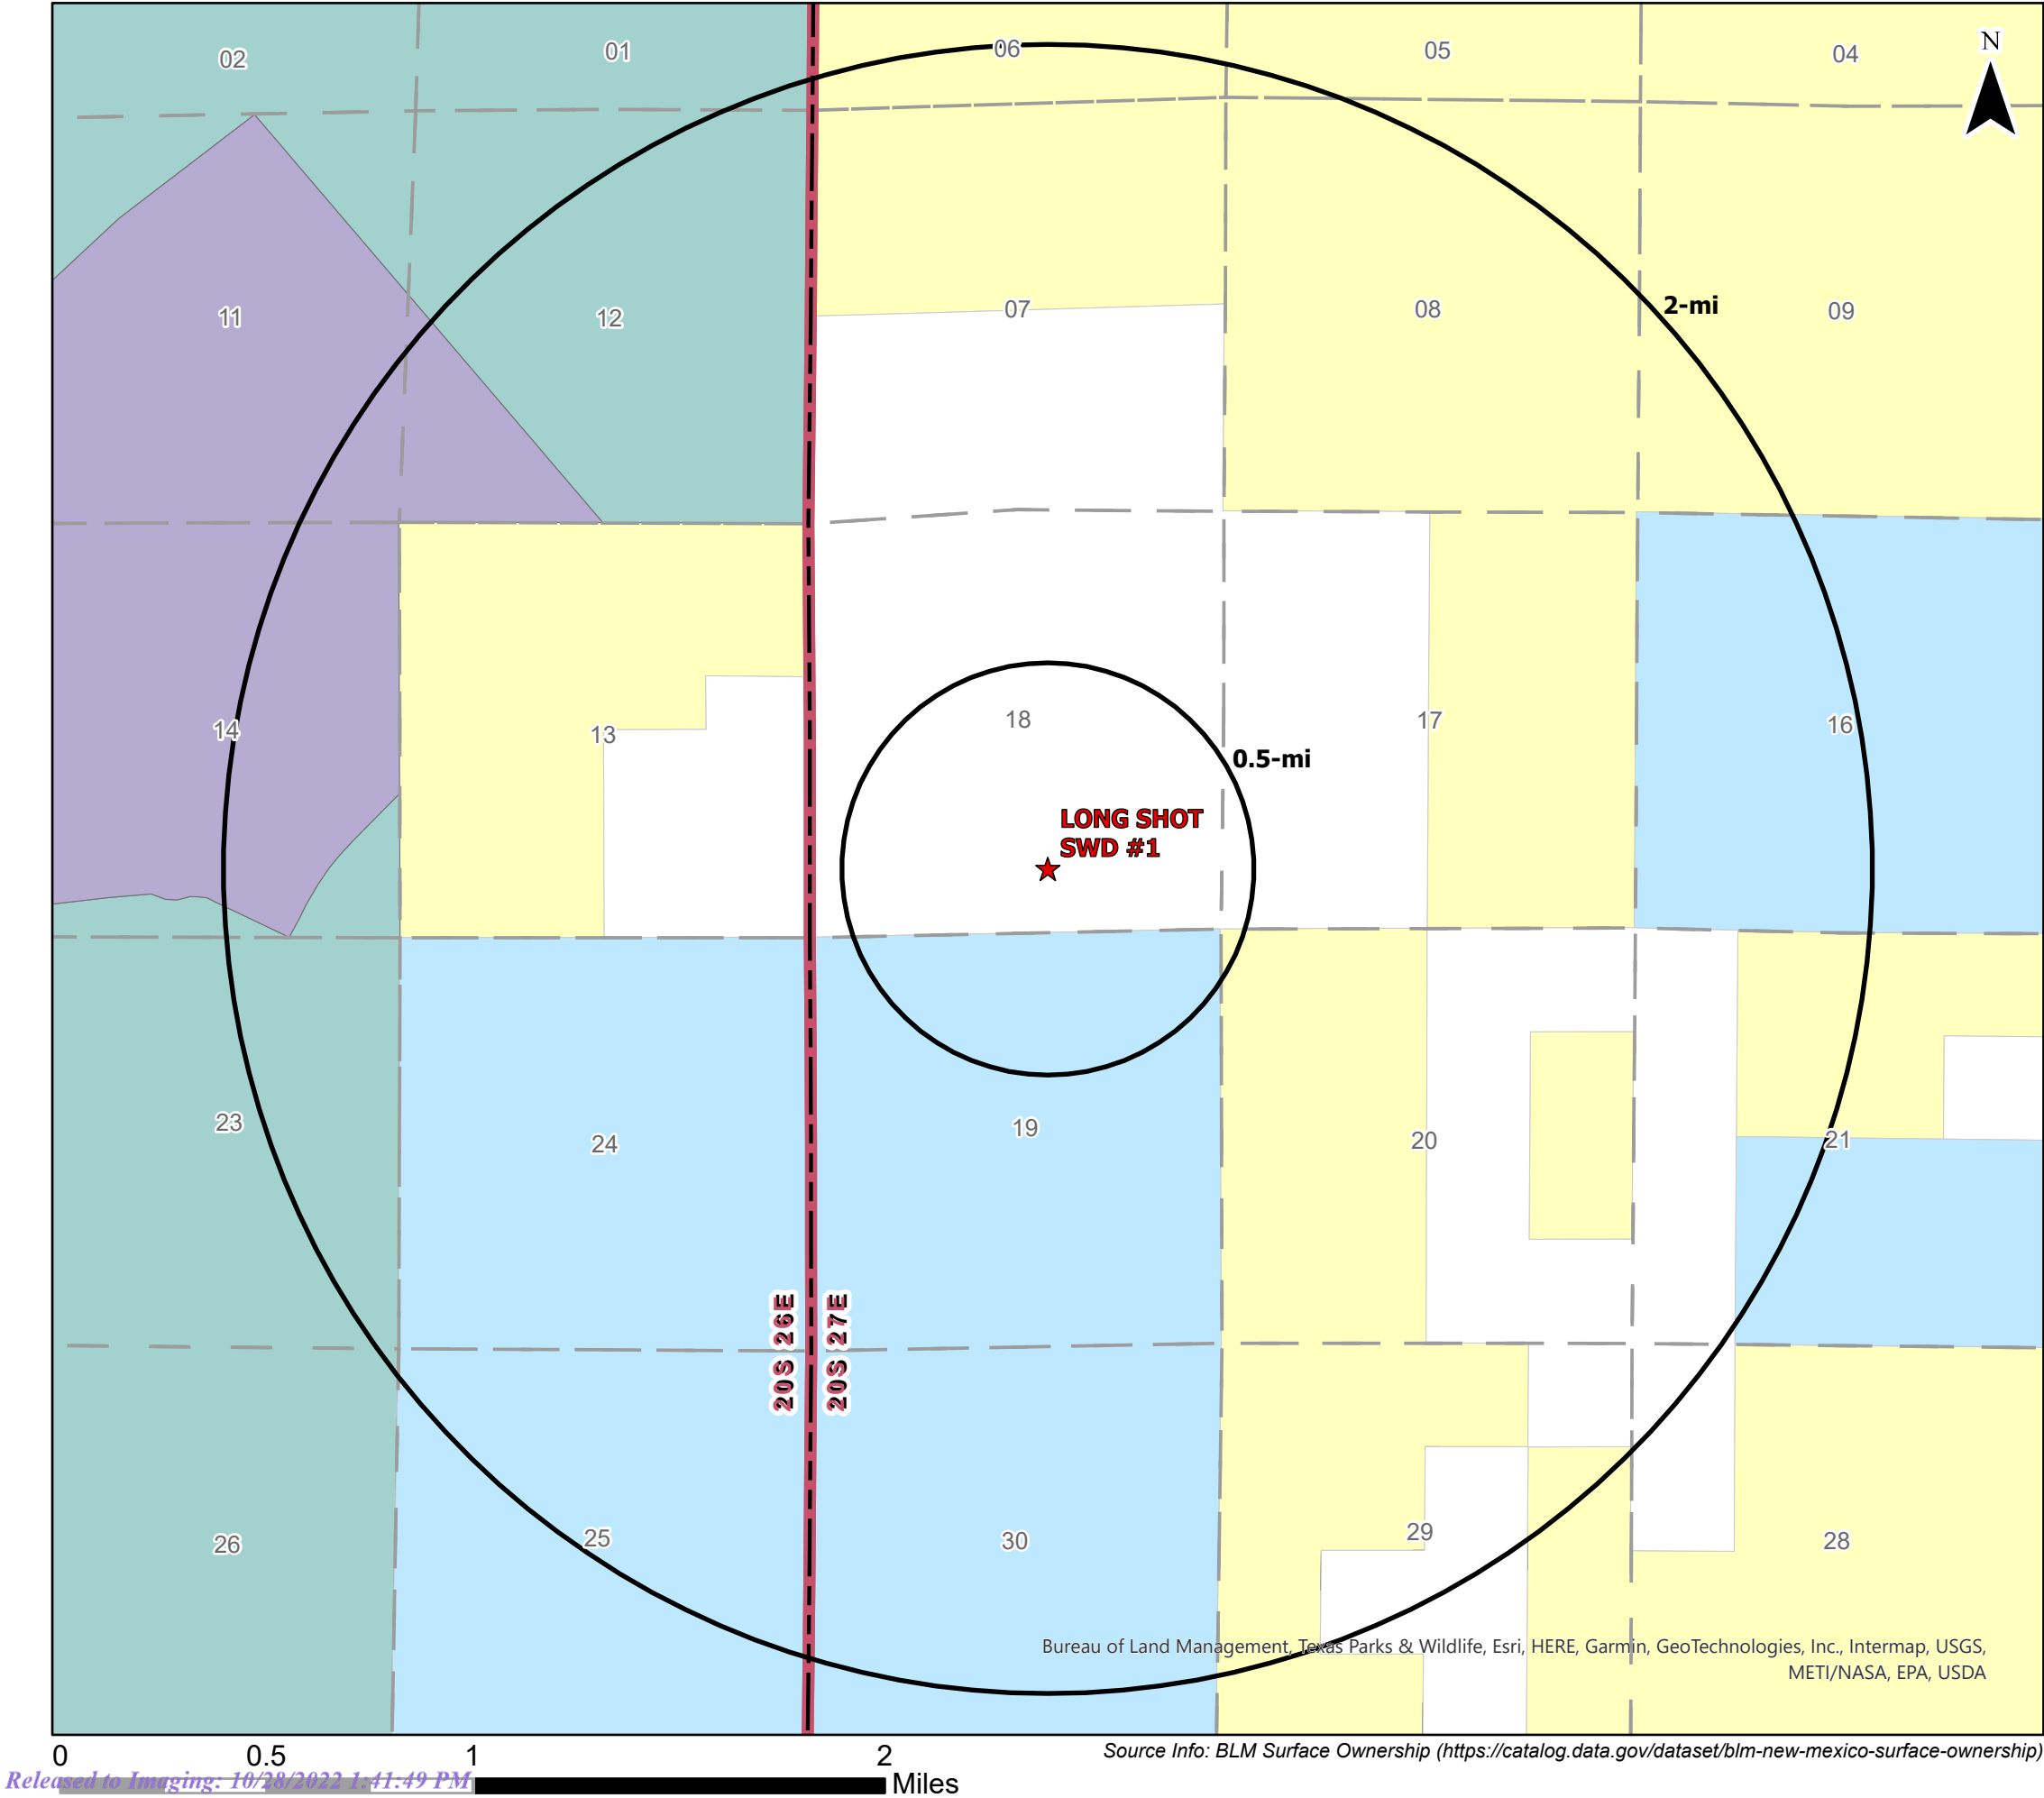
02
01
06
05
04
N
11
12
07
08
2-mi
09
14
13
18
0.5-mi
17
16
LONG SHOT SWD #1
23
24
19
20
21
20S 26E
20S 27E
26
25
30
29
28
Bureau of Land Management, Texas Parks & Wildlife, Esri, HERE, Garmin, GeoTechnologies, Inc., Intermap, USGS, METI/NASA, EPA, USDA
0
0.5
1
2
Miles
Source Info: BLM Surface Ownership (https://catalog.data.gov/dataset/blm-new-mexico-surface-ownership)
Released to Imaging: 10/28/2022 1:41:49 PM